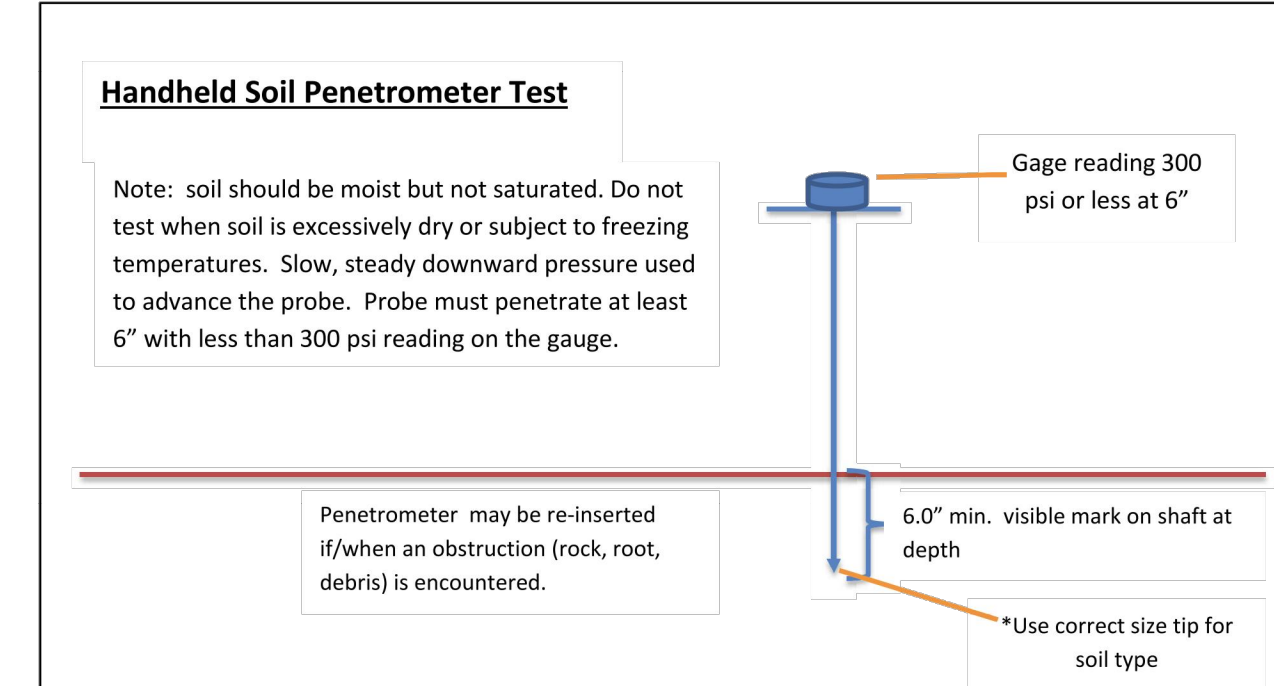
Handheld Soil Penetrometer Test

Note: soil should be moist but not saturated. Do not test when soil is excessively dry or subject to freezing temperatures. Slow, steady downward pressure used to advance the probe. Probe must penetrate at least 6” with less than 300 psi reading on the gauge.

Gage reading 300 psi or less at 6”

Penetrometer may be re-inserted if/when an obstruction (rock, root, debris) is encountered.

6.0” min. visible mark on shaft at depth

*Use correct size tip for soil type